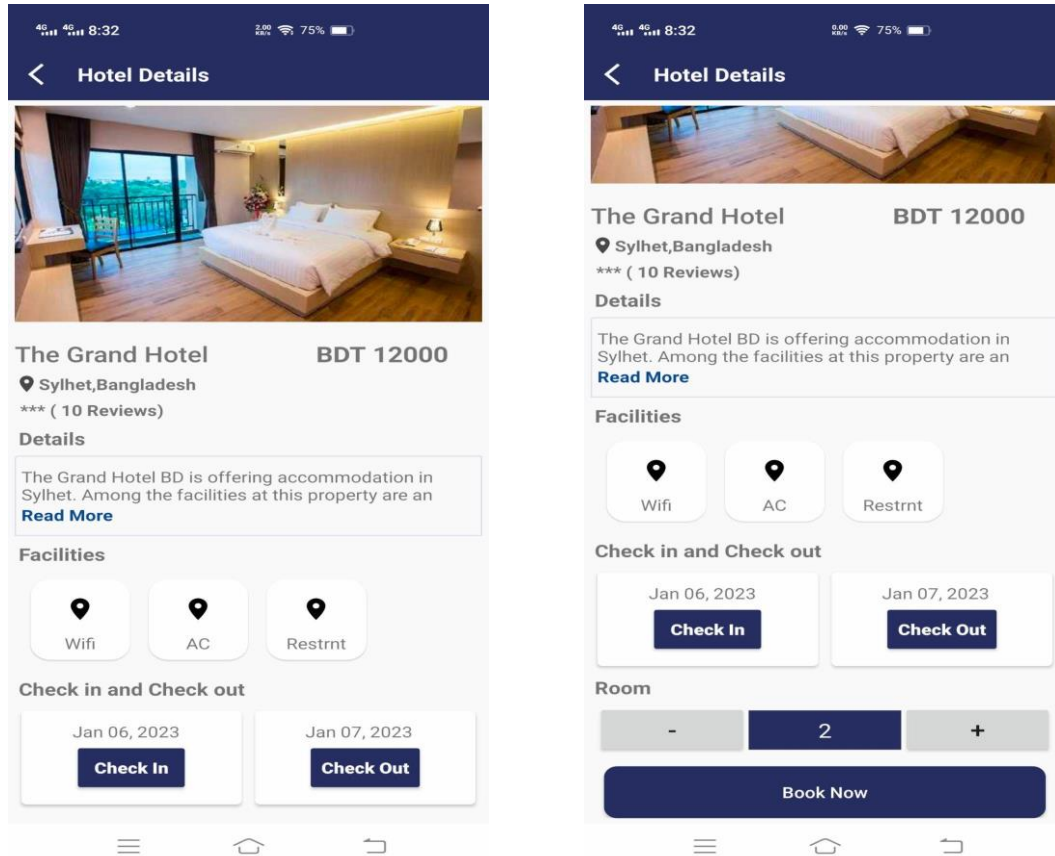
4G 4G 8:32 2.00 KB/s 75%

Hotel Details

The Grand Hotel BDT 12000

Sylhet,Bangladesh

*** ( 10 Reviews)

Details

The Grand Hotel BD is offering accommodation in Sylhet. Among the facilities at this property are an

Read More

Facilities

Wifi

AC

Restrnt

Check in and Check out

Jan 06, 2023

Check In

Jan 07, 2023

Check Out

4G 4G 8:32 0.00 KB/s 75%

Hotel Details

The Grand Hotel BDT 12000

Sylhet,Bangladesh

*** ( 10 Reviews)

Details

The Grand Hotel BD is offering accommodation in Sylhet. Among the facilities at this property are an

Read More

Facilities

Wifi

AC

Restrnt

Check in and Check out

Jan 06, 2023

Check In

Jan 07, 2023

Check Out

Room

-

2

+

Book Now